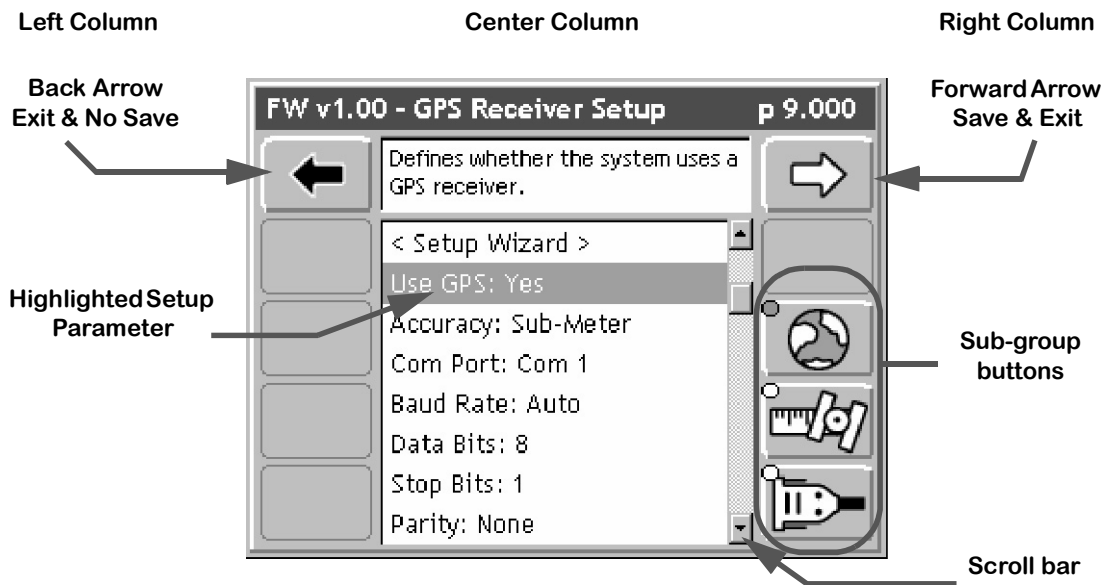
Left Column

Center Column

Right Column

Back Arrow
Exit & No Save

FW v1.00 - GPS Receiver Setup p 9.000

Forward Arrow
Save & Exit

Defines whether the system uses a GPS receiver.

< Setup Wizard >
Use GPS: Yes
Accuracy: Sub-Meter
Com Port: Com 1
Baud Rate: Auto
Data Bits: 8
Stop Bits: 1
Parity: None

Highlighted Setup Parameter

Sub-group buttons

Scroll bar